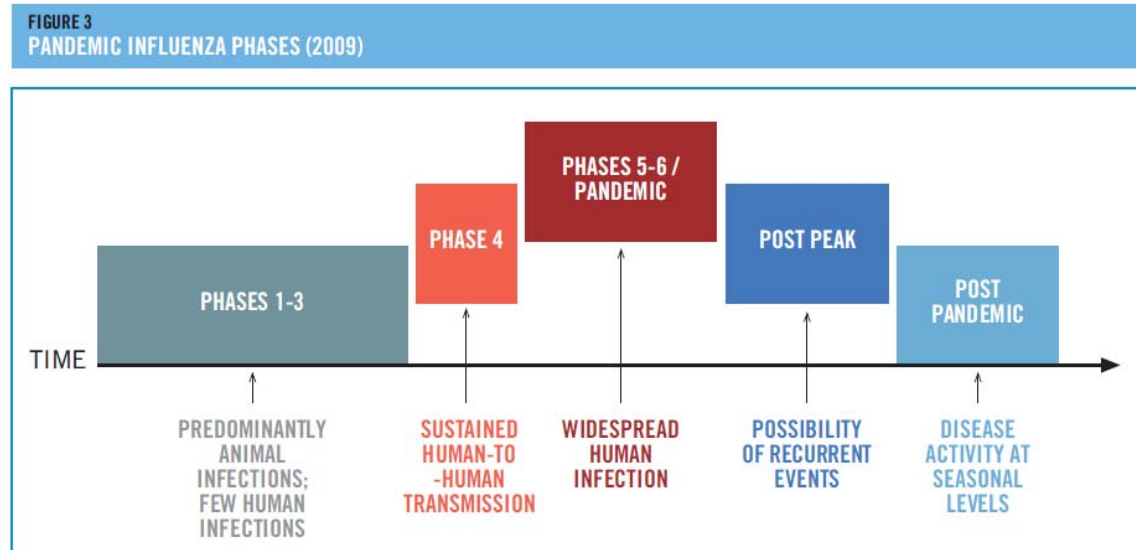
FIGURE 3
PANDEMIC INFLUENZA PHASES (2009)

PHASES 1-3

PHASE 4

PHASES 5-6 / PANDEMIC

POST PEAK

POST PANDEMIC

TIME

PREDOMINANTLY ANIMAL INFECTIONS; FEW HUMAN INFECTIONS

SUSTAINED HUMAN-TO -HUMAN TRANSMISSION

WIDESPREAD HUMAN INFECTION

POSSIBILITY OF RECURRENT EVENTS

DISEASE ACTIVITY AT SEASONAL LEVELS